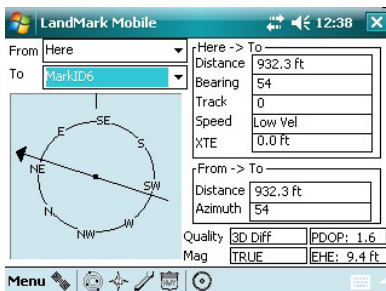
LandMark Mobile 12:38 X

From Here
To MarkID6

SE
E
S
NE
SW
N
W
NW

Here -> To
| Distance | 932.3 ft |
|---|---|
| Bearing | 54 |
| Track | 0 |
| Speed | Low Vel |
| XTE | 0.0 ft |

From -> To
| Distance | 932.3 ft |
|---|---|
| Azimuth | 54 |

| Quality | 3D Diff | PDOP: 1.6 |
|---|---|---|
| Mag | TRUE | EHE: 9.4 ft |

Menu